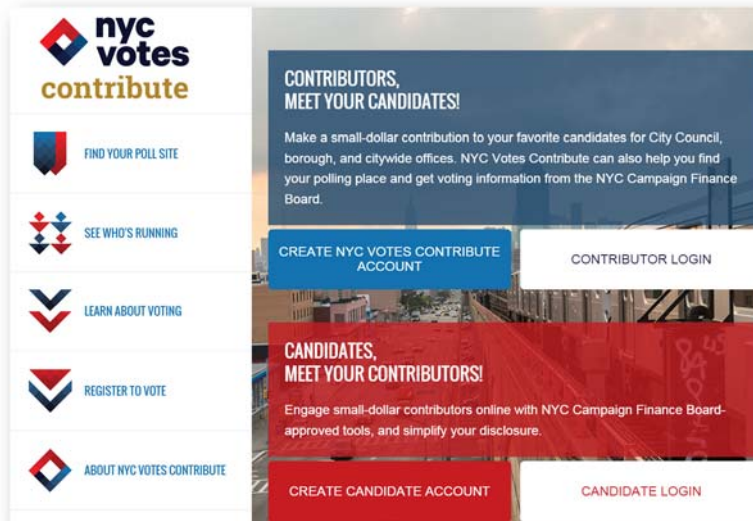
nyc votes
contribute

FIND YOUR POLL SITE

SEE WHO'S RUNNING

LEARN ABOUT VOTING

REGISTER TO VOTE

ABOUT NYC VOTES CONTRIBUTE

CONTRIBUTORS, MEET YOUR CANDIDATES!

Make a small-dollar contribution to your favorite candidates for City Council, borough, and citywide offices. NYC Votes Contribute can also help you find your polling place and get voting information from the NYC Campaign Finance Board.

CREATE NYC VOTES CONTRIBUTE ACCOUNT

CONTRIBUTOR LOGIN

CANDIDATES, MEET YOUR CONTRIBUTORS!

Engage small-dollar contributors online with NYC Campaign Finance Board-approved tools, and simplify your disclosure.

CREATE CANDIDATE ACCOUNT

CANDIDATE LOGIN